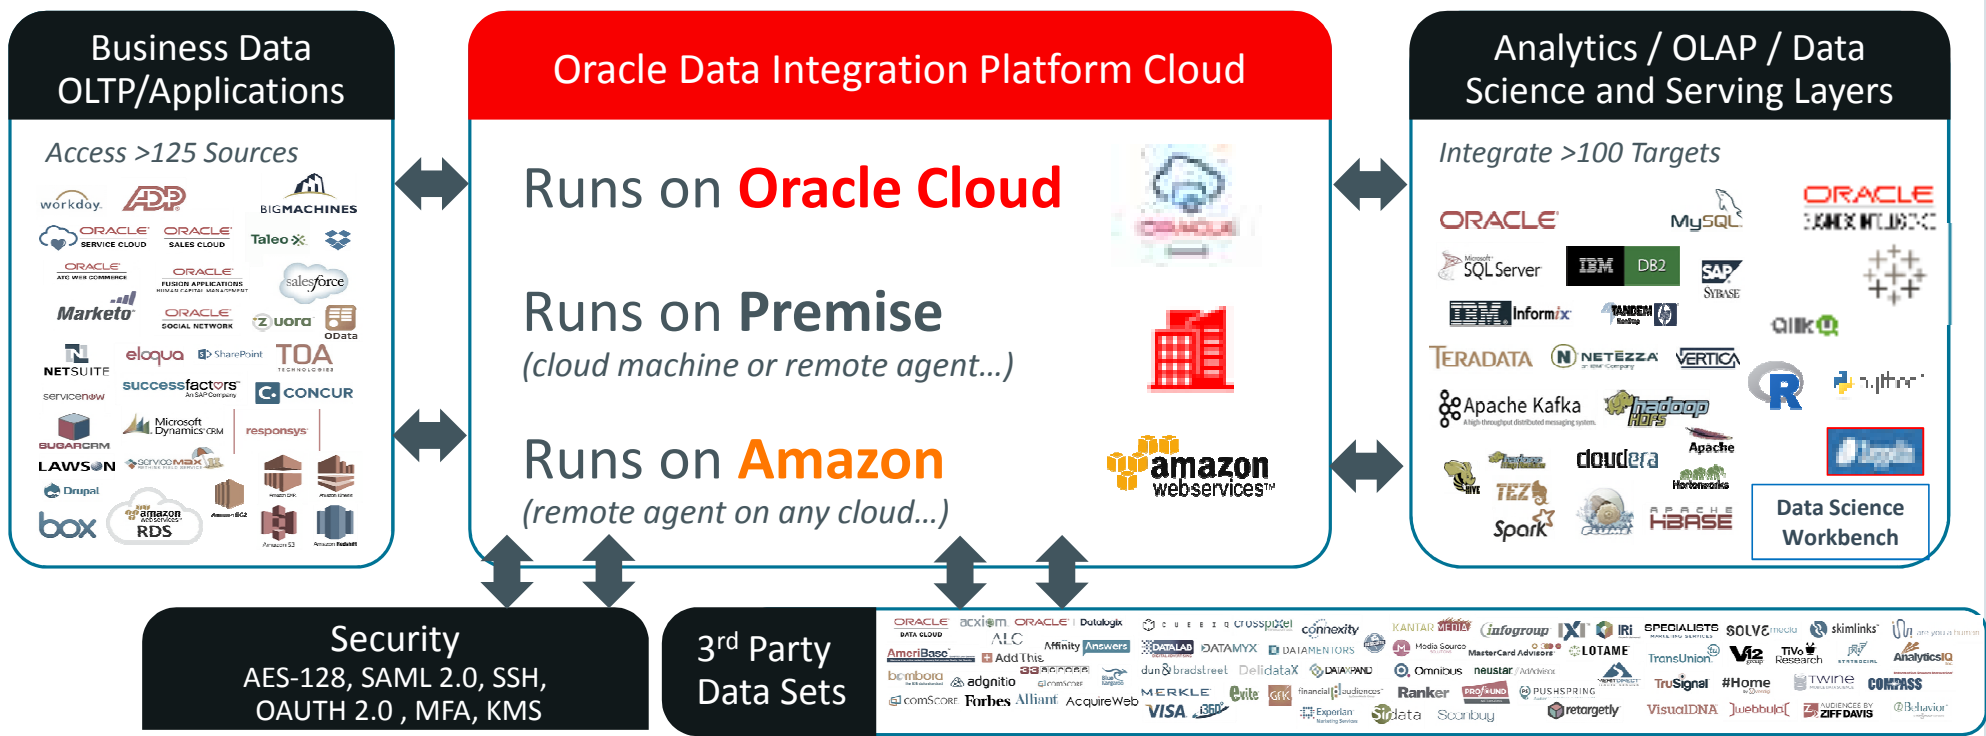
Business Data OLTP/Applications

Access >125 Sources

workday. ADP BIGMACHINES ORACLE SERVICE CLOUD ORACLE SALES CLOUD Taleo ORACLE ATG WEB COMMERCE ORACLE FUSION APPLICATIONS salesforce Marketo ORACLE SOCIAL NETWORK zuora OData NETSUITE eloqua SharePoint TOA successfactors An SAP Company CONCUR servicenow Microsoft Dynamics CRM responsys SUGARCRM LAWSON servicemax Drupal box amazon webservices RDS Amazon EC2 Amazon S3 Amazon Redshift

Oracle Data Integration Platform Cloud

Runs on Oracle Cloud

Runs on Premise
(cloud machine or remote agent…)

Runs on Amazon
(remote agent on any cloud…)

amazon webservices™

Analytics / OLAP / Data Science and Serving Layers

Integrate >100 Targets

ORACLE MySQL ORACLE SQL Server IBM DB2 SAP SYBASE IBM Informix TANDEM Qlik TERADATA NETEZZA VERTICA Apache Kafka hadoop HDFS R python cloudera Apache Hortonworks TEZ Spark HBASE

Data Science Workbench

Security
AES-128, SAML 2.0, SSH, OAUTH 2.0 , MFA, KMS

3rd Party Data Sets

ORACLE DATA CLOUD acxiom ORACLE Datalogix crosspixel connexity KANTAR MEDIA infogroup IXI IRi SPECIALISTS SOLVE skimlinks AmeriBase ALC Add This Affinity Answers DATALAB DATAMYX DATAMENTORS Media Source MasterCard Advisors LOTAME TransUnion V12 TiVo Research AnalyticsIQ bombora adgnitio comScore dun & bradstreet DelidataX DATAPAND Omnibus neustar TruSignal #Home TWINE COMPASS comScore Forbes Alliant AcquireWeb MERKLE VISA Exelate financial audiences Ranker PUSHSPRING Experian Sidata Scanbuy retargetly VisualDNA webbula ZIFF DAVIS Behavior